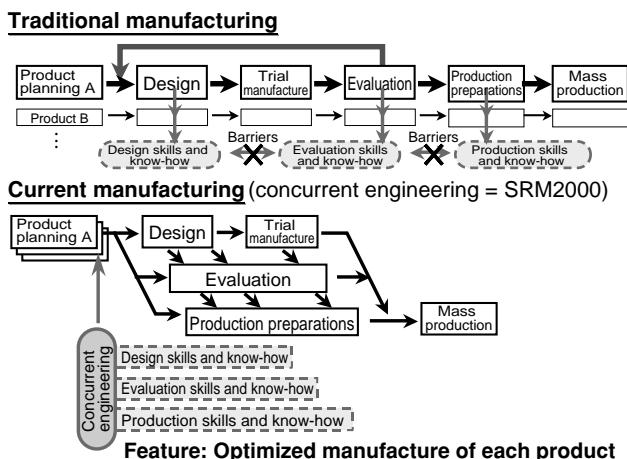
**Traditional manufacturing**

Product planning A

Design

Trial manufacture

Evaluation

Production preparations

Mass production

Product B

⋮

Design skills and know-how

Barriers

Evaluation skills and know-how

Barriers

Production skills and know-how

**Current manufacturing** (concurrent engineering = SRM2000)

Product planning A

Design

Trial manufacture

Evaluation

Production preparations

Mass production

Concurrent engineering

Design skills and know-how

Evaluation skills and know-how

Production skills and know-how

**Feature: Optimized manufacture of each product**